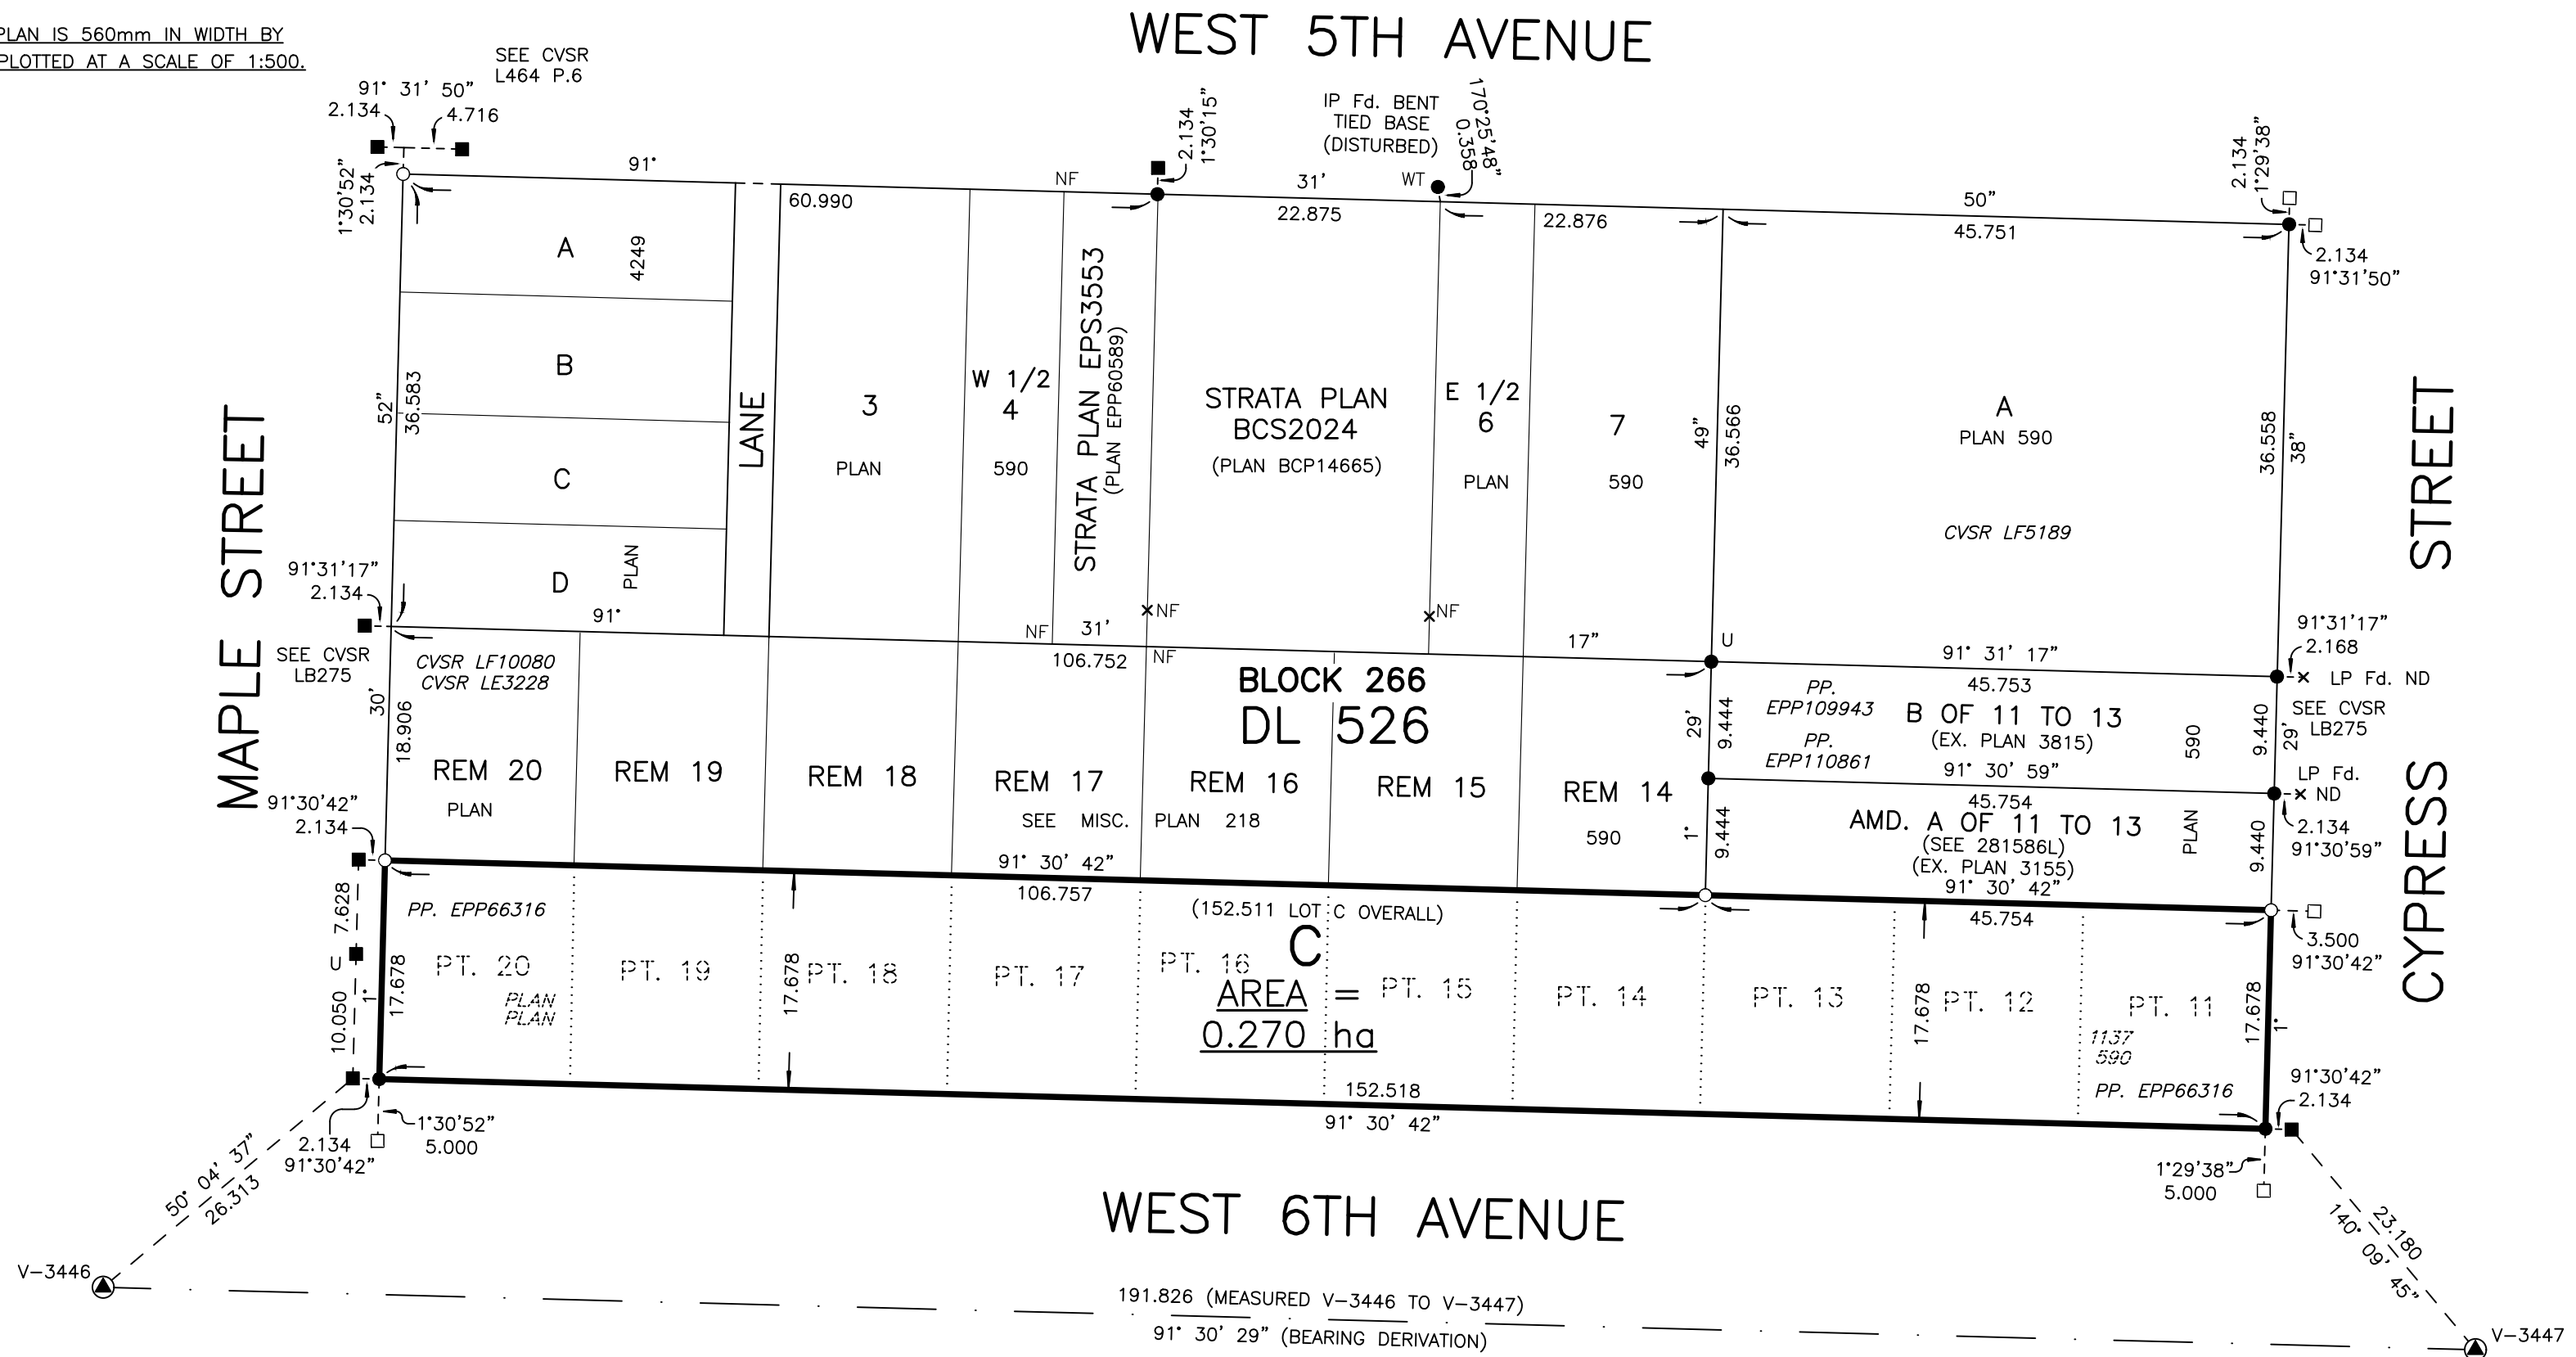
PLAN IS 560mm IN WIDTH BY
PLOTTED AT A SCALE OF 1:500.

WEST 5TH AVENUE

SEE CVSR
L464 P.6

91° 31' 50"
2.134
4.716
1°30'52"
2.134
91°
60.990
NF
2.134
1°30'15"
IP Fd. BENT
TIED BASE
(DISTURBED)
170°25'48"
0.358
WT
31'
22.875
22.876
50"
45.751
2.134
1°29'38"
2.134
91°31'50"

A
4249
B
C
D
PLAN
52"
36.583
LANE
3
PLAN
W 1/2
4
590
STRATA PLAN EPS3553
(PLAN EPP60589)
STRATA PLAN
BCS2024
(PLAN BCP14665)
E 1/2
6
PLAN
7
590
49"
36.566
A
PLAN 590
CVSR LF5189
36.558
38"

MAPLE STREET
CYPRESS
STREET

91°31'17"
2.134
91°
NF
31'
NF
NF
NF
17"
U
91°31'17"
2.168
LP Fd. ND
SEE CVSR
LB275
106.752
91° 31' 17"
45.753
CVSR LF10080
CVSR LE3228
30'
18.906
BLOCK 266
DL 526
PP.
EPP109943
PP.
EPP110861
B OF 11 TO 13
(EX. PLAN 3815)
590
9.440
29'
SEE CVSR
LB275
29'
9.444
91° 30' 59"
REM 20
PLAN
REM 19
REM 18
REM 17
SEE MISC.
REM 16
PLAN 218
REM 15
REM 14
590
1°
9.444
45.754
AMD. A OF 11 TO 13
(SEE 281586L)
(EX. PLAN 3155)
91° 30' 42"
PLAN
9.440
LP Fd.
ND
2.134
91°30'59"
91°30'42"
2.134
91° 30' 42"
106.757
(152.511 LOT C OVERALL)
45.754
3.500
91°30'42"
PP. EPP66316
7.628
U
10.050
1°
17.678
PT. 20
PLAN
PLAN
PT. 19
17.678
PT. 18
PT. 17
PT. 16
C
AREA = 0.270 ha
PT. 15
PT. 14
PT. 13
17.678
PT. 12
PT. 11
1137
590
17.678
1°
PP. EPP66316
152.518
91° 30' 42"
91°30'42"
2.134
1°30'52"
5.000
2.134
91°30'42"
1°29'38"
5.000
50° 04' 37"
26.313

WEST 6TH AVENUE

V-3446
191.826 (MEASURED V-3446 TO V-3447)
91° 30' 29" (BEARING DERIVATION)
23.180
140° 09' 45"
V-3447